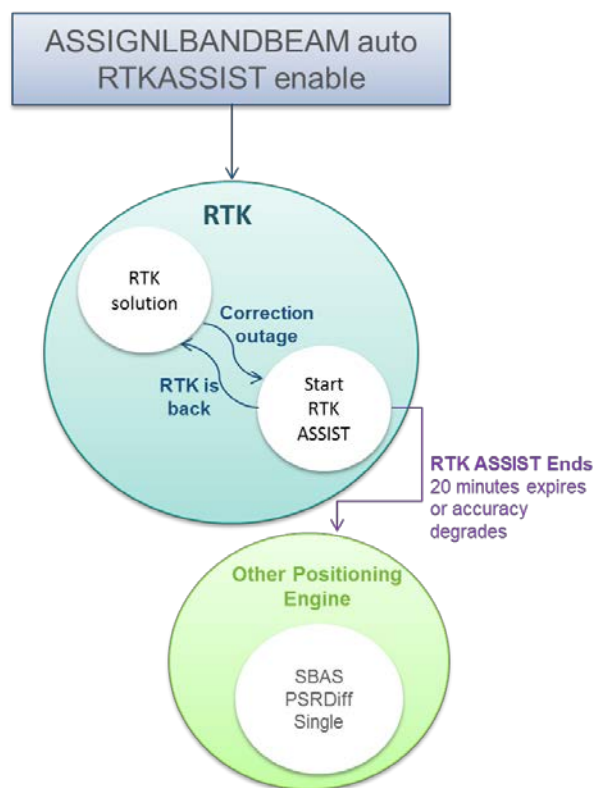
ASSIGNLBANDBEAM auto
RTKASSIST enable

RTK

RTK solution

Correction outage

RTK is back

Start RTK ASSIST

RTK ASSIST Ends
20 minutes expires or accuracy degrades

Other Positioning Engine

SBAS
PSRDiff
Single